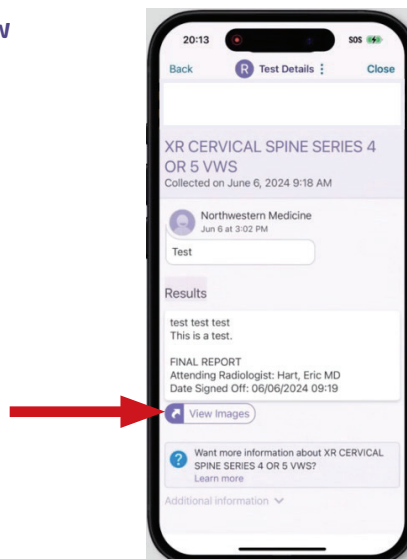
w

20:13

SOS

Back

R

Test Details

Close

XR CERVICAL SPINE SERIES 4 OR 5 VWS

Collected on June 6, 2024 9:18 AM

Northwestern Medicine

Jun 6 at 3:02 PM

Test

Results

test test test
This is a test.

FINAL REPORT
Attending Radiologist: Hart, Eric MD
Date Signed Off: 06/06/2024 09:19

View Images

Want more information about XR CERVICAL SPINE SERIES 4 OR 5 VWS?
Learn more

Additional information